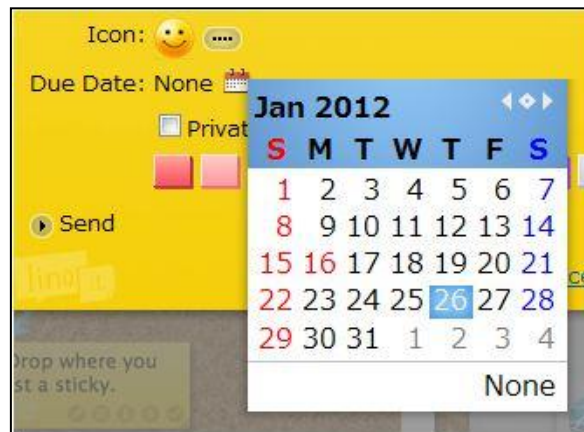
Icon: ....

Due Date: None

Privat

Send

lino

ce

Drop where you
st a sticky.

Jan 2012

| S | M | T | W | T | F | S |
|---|---|---|---|---|---|---|
| 1 | 2 | 3 | 4 | 5 | 6 | 7 |
| 8 | 9 | 10 | 11 | 12 | 13 | 14 |
| 15 | 16 | 17 | 18 | 19 | 20 | 21 |
| 22 | 23 | 24 | 25 | 26 | 27 | 28 |
| 29 | 30 | 31 | 1 | 2 | 3 | 4 |

None